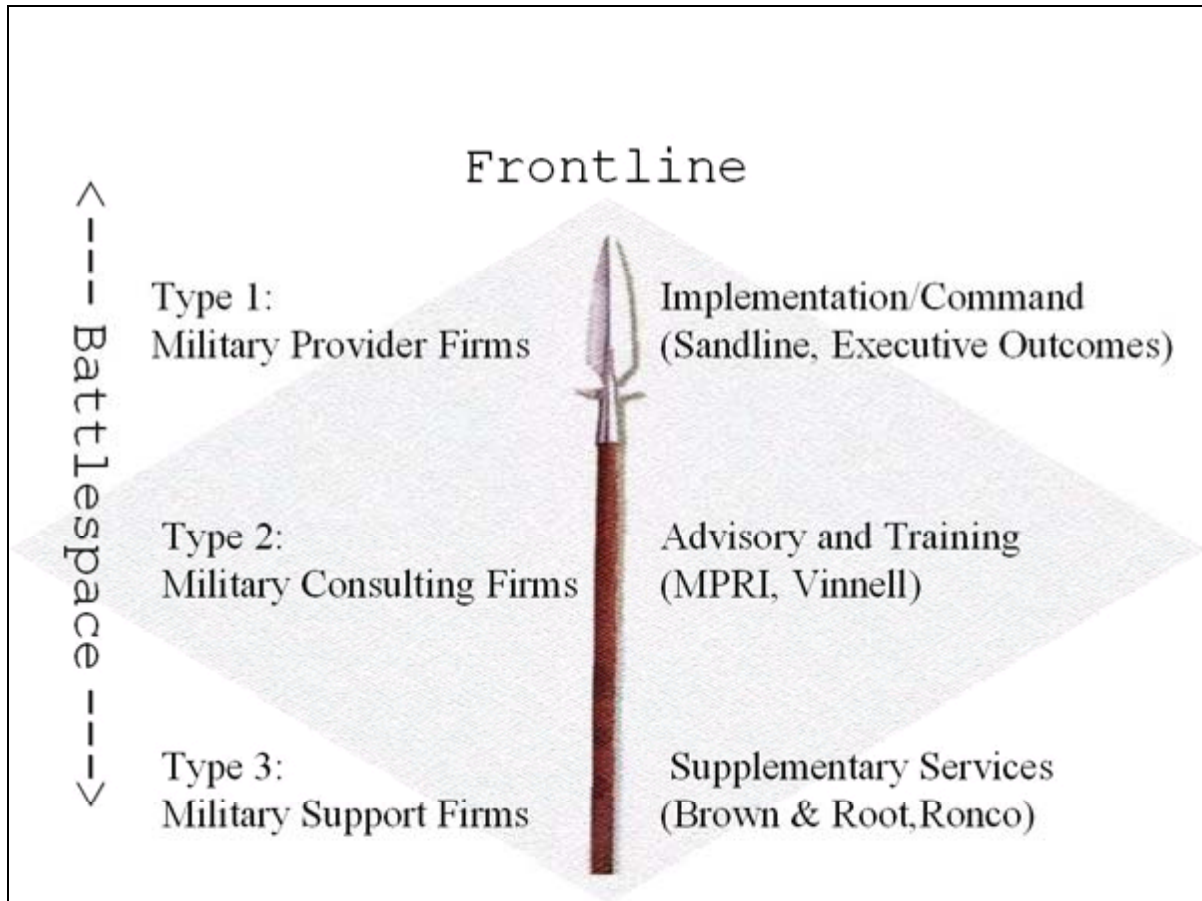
Frontline

<--- Battlespace --->

Type 1:
Military Provider Firms

Implementation/Command
(Sandline, Executive Outcomes)

Type 2:
Military Consulting Firms

Advisory and Training
(MPRI, Vinnell)

Type 3:
Military Support Firms

Supplementary Services
(Brown & Root,Ronco)